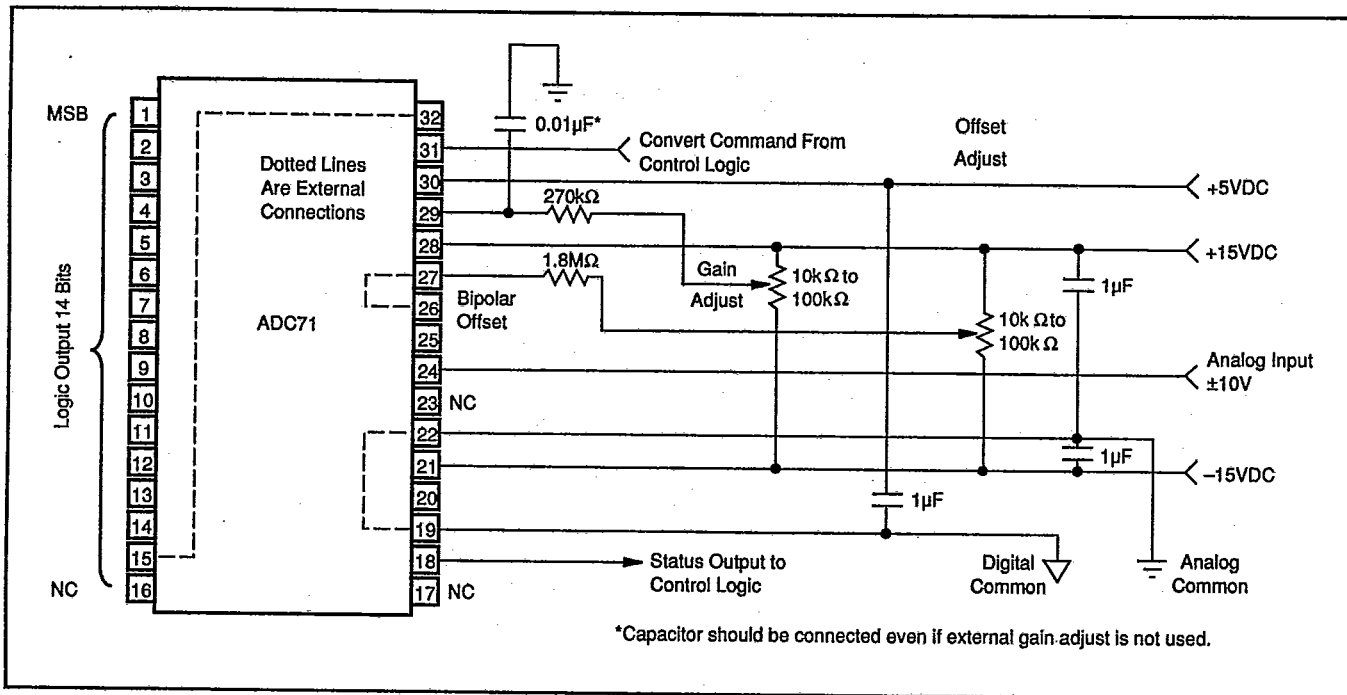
MSB
Logic Output 14 Bits
NC
1
2
3
4
5
6
7
8
9
10
11
12
13
14
15
16
Dotted Lines Are External Connections
ADC71
32
31
30
29
28
27
26
25
24
23 NC
22
21
20
19
18
17 NC
Bipolar Offset
0.01µF*
Convert Command From Control Logic
Offset Adjust
270kΩ
1.8MΩ
Gain Adjust
10kΩ to 100kΩ
10kΩ to 100kΩ
1µF
1µF
1µF
+5VDC
+15VDC
Analog Input ±10V
–15VDC
Status Output to Control Logic
Digital Common
Analog Common
*Capacitor should be connected even if external gain adjust is not used.